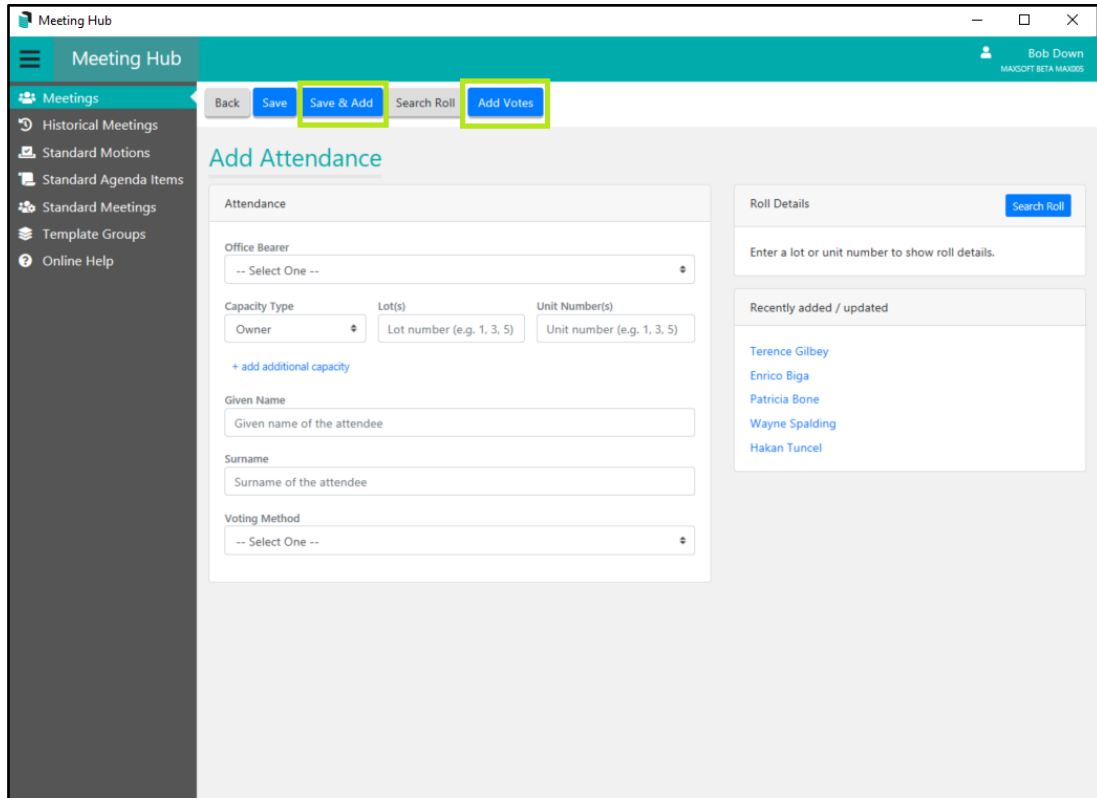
Meeting Hub

Meeting Hub

Bob Down
MAXSOFT BETA MAX005

Meetings
Historical Meetings
Standard Motions
Standard Agenda Items
Standard Meetings
Template Groups
Online Help

Back Save Save & Add Search Roll Add Votes

Add Attendance

Attendance

Office Bearer
-- Select One --

Capacity Type
Owner

Lot(s)
Lot number (e.g. 1, 3, 5)

Unit Number(s)
Unit number (e.g. 1, 3, 5)

+ add additional capacity

Given Name
Given name of the attendee

Surname
Surname of the attendee

Voting Method
-- Select One --

Roll Details
Search Roll

Enter a lot or unit number to show roll details.

Recently added / updated

Terence Gilbey
Enrico Biga
Patricia Bone
Wayne Spalding
Hakan Tuncel